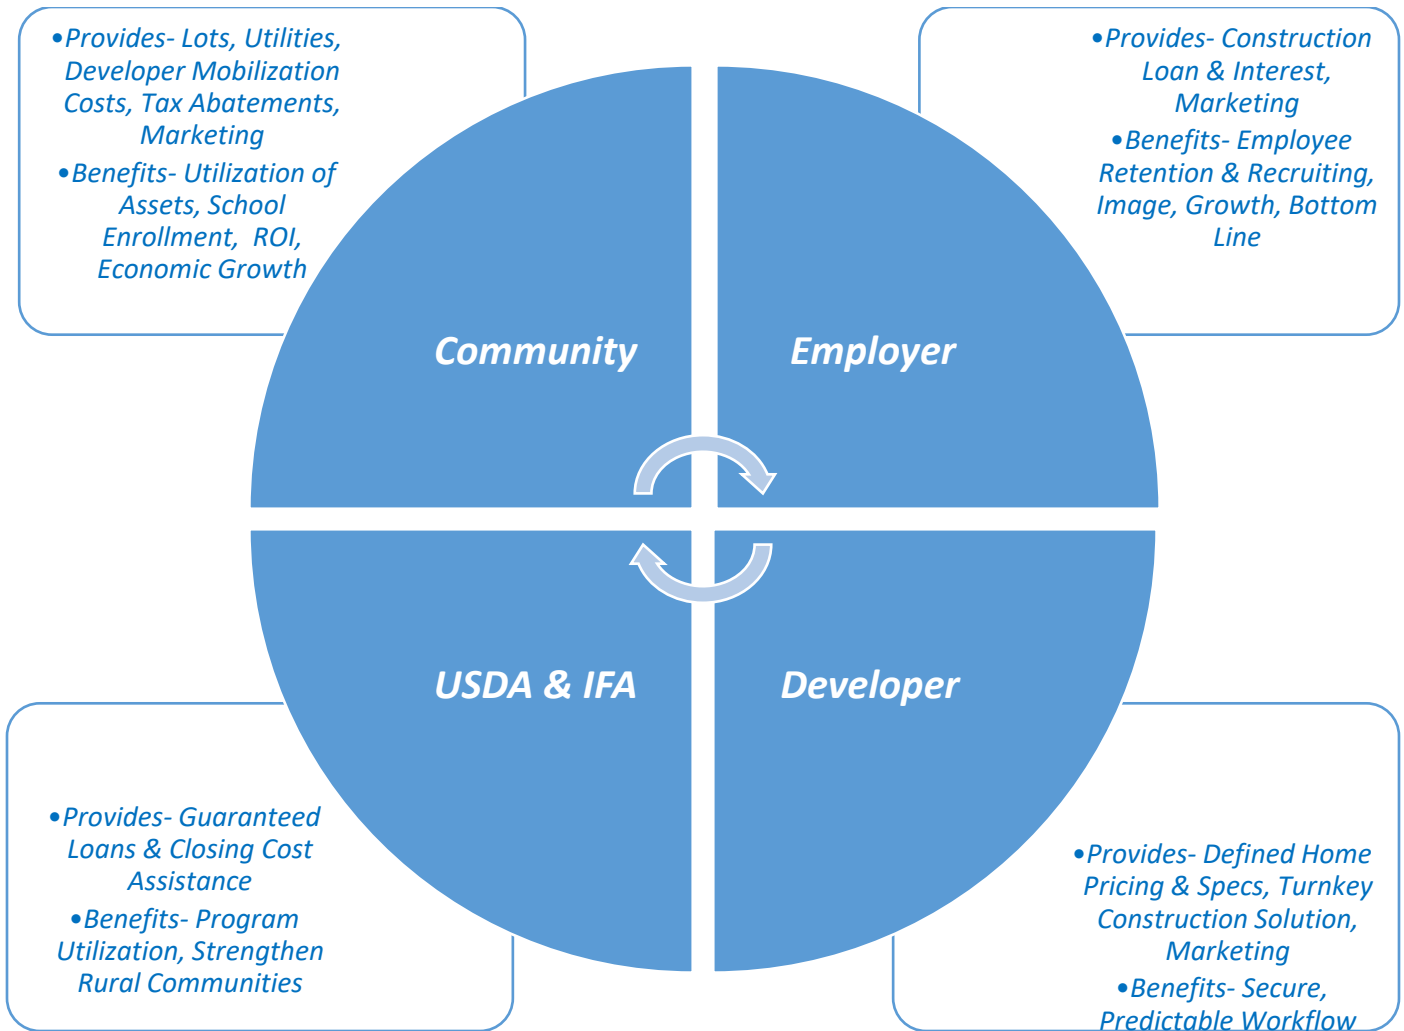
•Provides- Lots, Utilities, Developer Mobilization Costs, Tax Abatements, Marketing

•Benefits- Utilization of Assets, School Enrollment, ROI, Economic Growth

•Provides- Construction Loan & Interest, Marketing

•Benefits- Employee Retention & Recruiting, Image, Growth, Bottom Line

Community

Employer

USDA & IFA

Developer

•Provides- Guaranteed Loans & Closing Cost Assistance

•Benefits- Program Utilization, Strengthen Rural Communities

•Provides- Defined Home Pricing & Specs, Turnkey Construction Solution, Marketing

•Benefits- Secure, Predictable Workflow